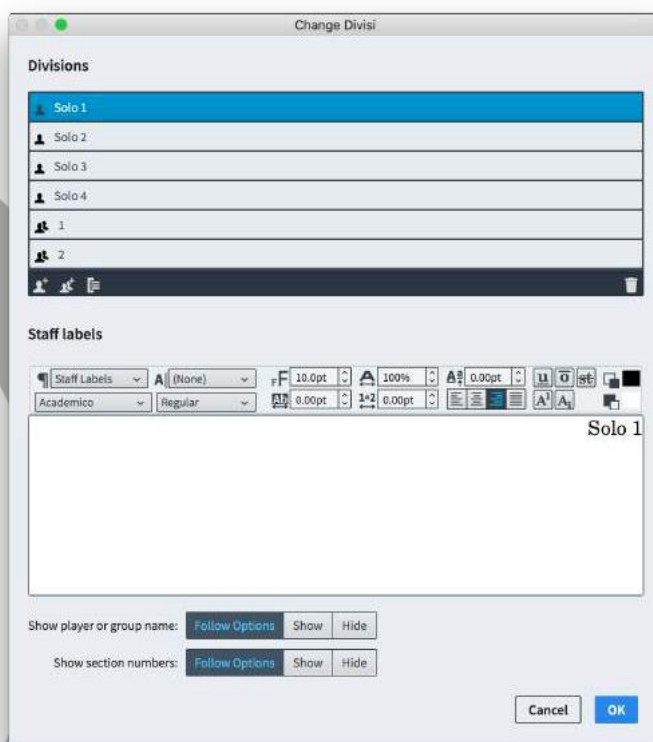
Change Divisi

Divisions

Solo 1
Solo 2
Solo 3
Solo 4
1
2

Staff labels

Staff Labels
(None)
10.0pt
100%
0.00pt
Academico
Regular
0.00pt
0.00pt

Solo 1

Show player or group name: Follow Options Show Hide

Show section numbers: Follow Options Show Hide

Cancel OK